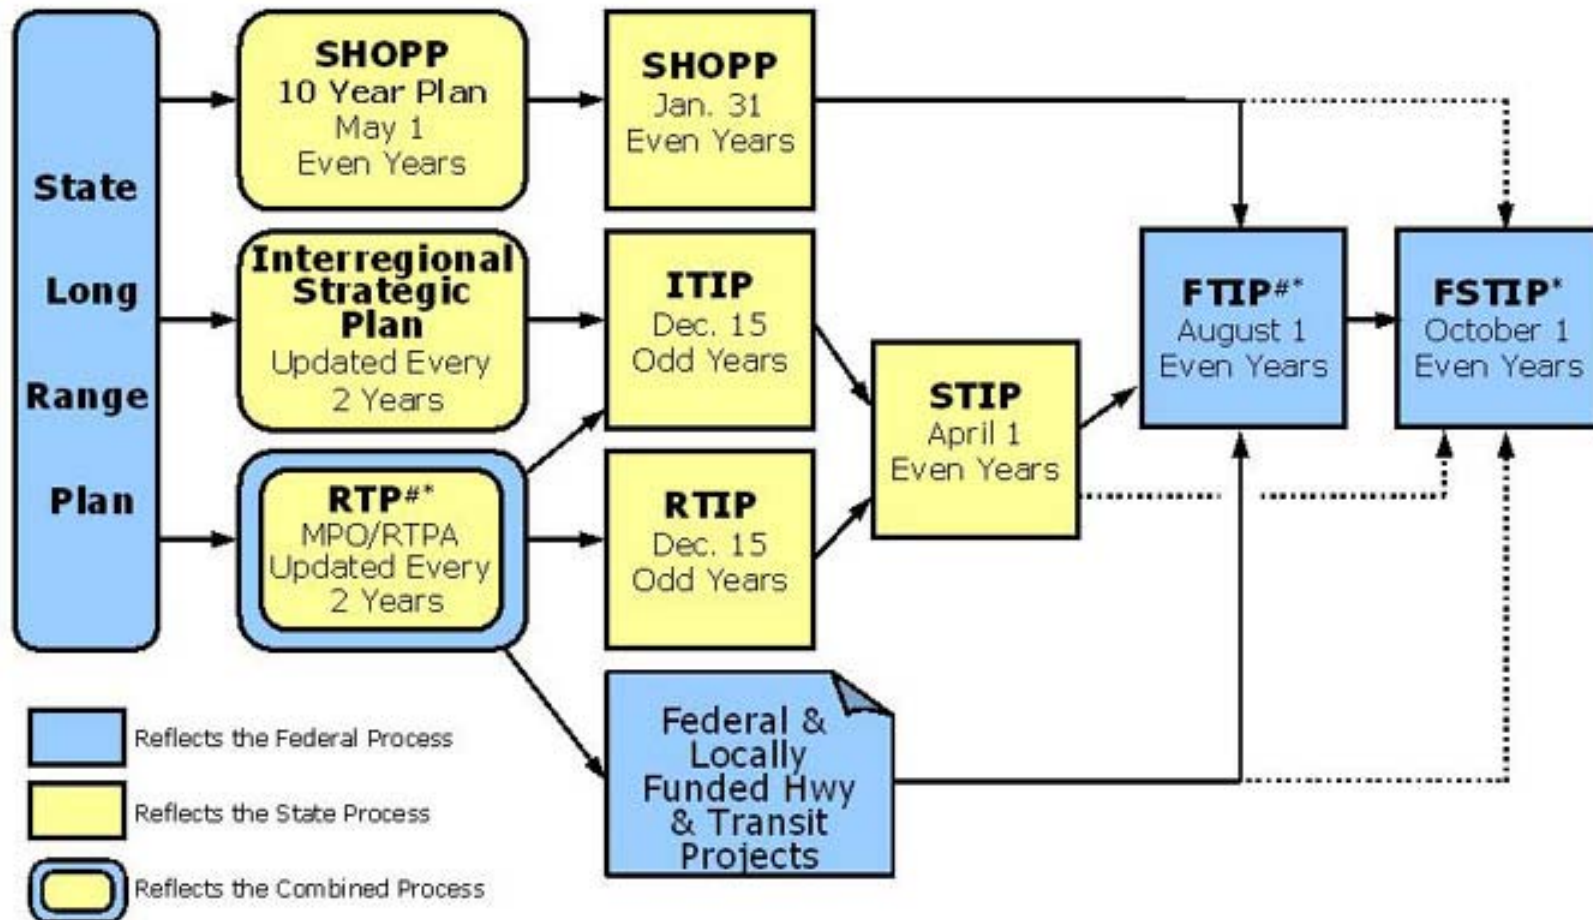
State Long Range Plan

SHOPP
10 Year Plan
May 1
Even Years

SHOPP
Jan. 31
Even Years

Interregional Strategic Plan
Updated Every 2 Years

ITIP
Dec. 15
Odd Years

RTP#*
MPO/RTPA
Updated Every 2 Years

RTIP
Dec. 15
Odd Years

STIP
April 1
Even Years

FTIP#*
August 1
Even Years

FSTIP*
October 1
Even Years

Federal & Locally Funded Hwy & Transit Projects

Reflects the Federal Process

Reflects the State Process

Reflects the Combined Process